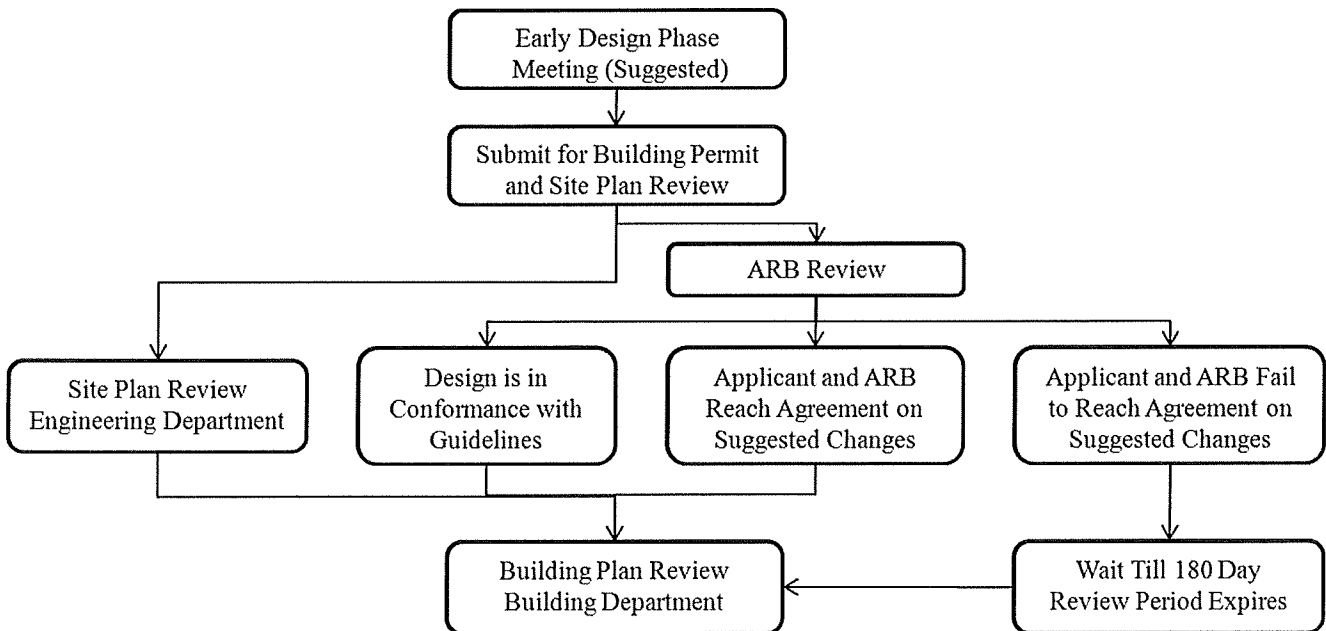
Early Design Phase Meeting (Suggested)

Submit for Building Permit and Site Plan Review

ARB Review

Site Plan Review Engineering Department

Design is in Conformance with Guidelines

Applicant and ARB Reach Agreement on Suggested Changes

Applicant and ARB Fail to Reach Agreement on Suggested Changes

Building Plan Review Building Department

Wait Till 180 Day Review Period Expires